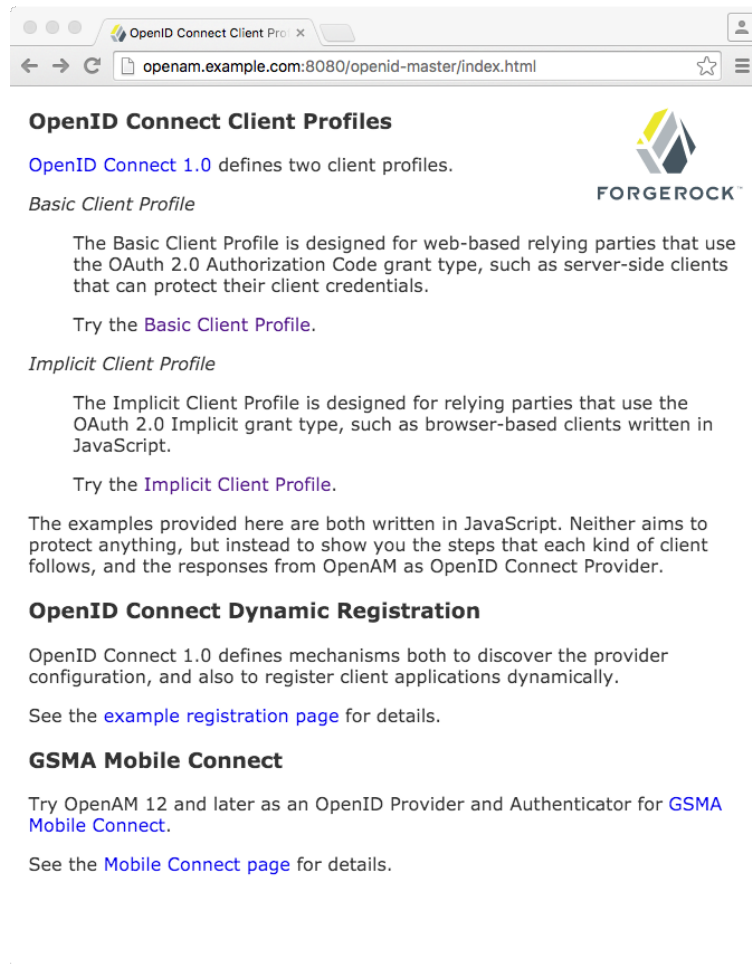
OpenID Connect Client Pro ×

openam.example.com:8080/openid-master/index.html

OpenID Connect Client Profiles

FORGEROCK

OpenID Connect 1.0 defines two client profiles.

Basic Client Profile

The Basic Client Profile is designed for web-based relying parties that use the OAuth 2.0 Authorization Code grant type, such as server-side clients that can protect their client credentials.

Try the Basic Client Profile.

Implicit Client Profile

The Implicit Client Profile is designed for relying parties that use the OAuth 2.0 Implicit grant type, such as browser-based clients written in JavaScript.

Try the Implicit Client Profile.

The examples provided here are both written in JavaScript. Neither aims to protect anything, but instead to show you the steps that each kind of client follows, and the responses from OpenAM as OpenID Connect Provider.

OpenID Connect Dynamic Registration

OpenID Connect 1.0 defines mechanisms both to discover the provider configuration, and also to register client applications dynamically.

See the example registration page for details.

GSMA Mobile Connect

Try OpenAM 12 and later as an OpenID Provider and Authenticator for GSMA Mobile Connect.

See the Mobile Connect page for details.